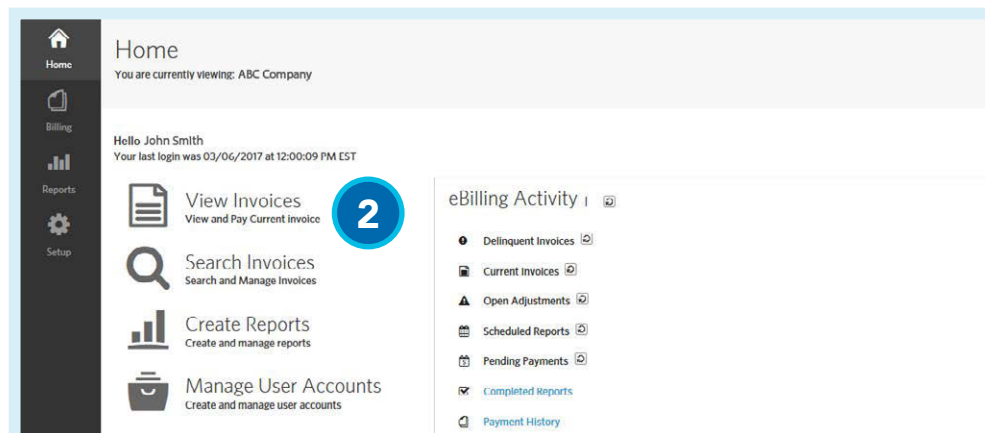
Home
Billing
Reports
Setup

Home
You are currently viewing: ABC Company

Hello John Smith
Your last login was 03/06/2017 at 12:00:09 PM EST

View Invoices
View and Pay Current invoice

2

Search Invoices
Search and Manage Invoices

Create Reports
Create and manage reports

Manage User Accounts
Create and manage user accounts

eBilling Activity

Delinquent Invoices
Current Invoices
Open Adjustments
Scheduled Reports
Pending Payments
Completed Reports
Payment History